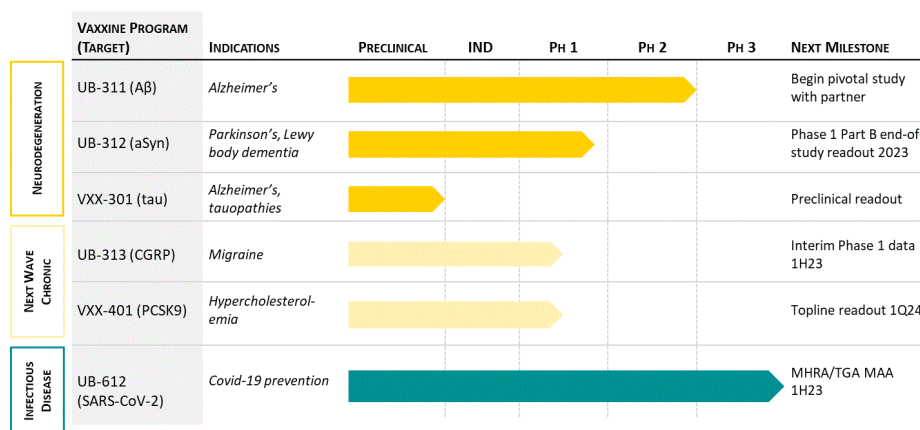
NEURODEGENERATION

NEXT WAVE CHRONIC

INFECTIOUS DISEASE

| VAXXINE PROGRAM (TARGET) | INDICATIONS | PRECLINICAL | IND | PH 1 | PH 2 | PH 3 | NEXT MILESTONE |
|---|---|---|---|---|---|---|---|
| UB-311 (Aβ) | Alzheimer's | | | | | | Begin pivotal study with partner |
| UB-312 (aSyn) | Parkinson's, Lewy body dementia | | | | | | Phase 1 Part B end-of study readout 2023 |
| VXX-301 (tau) | Alzheimer's, tauopathies | | | | | | Preclinical readout |
| UB-313 (CGRP) | Migraine | | | | | | Interim Phase 1 data 1H23 |
| VXX-401 (PCSK9) | Hypercholesterolemia | | | | | | Topline readout 1Q24 |
| UB-612 (SARS-CoV-2) | Covid-19 prevention | | | | | | MHRA/TGA MAA 1H23 |